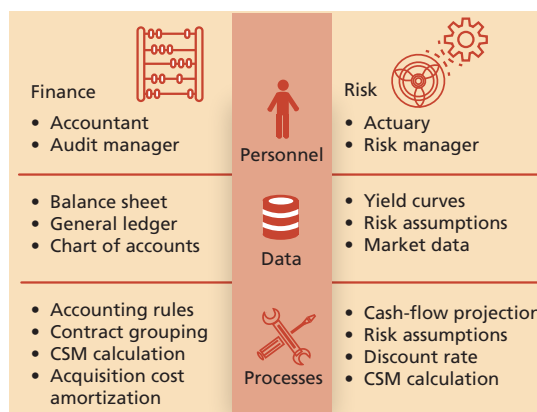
Finance
• Accountant
• Audit manager

Personnel

Risk
• Actuary
• Risk manager

• Balance sheet
• General ledger
• Chart of accounts

Data

• Yield curves
• Risk assumptions
• Market data

• Accounting rules
• Contract grouping
• CSM calculation
• Acquisition cost amortization

Processes

• Cash-flow projection
• Risk assumptions
• Discount rate
• CSM calculation